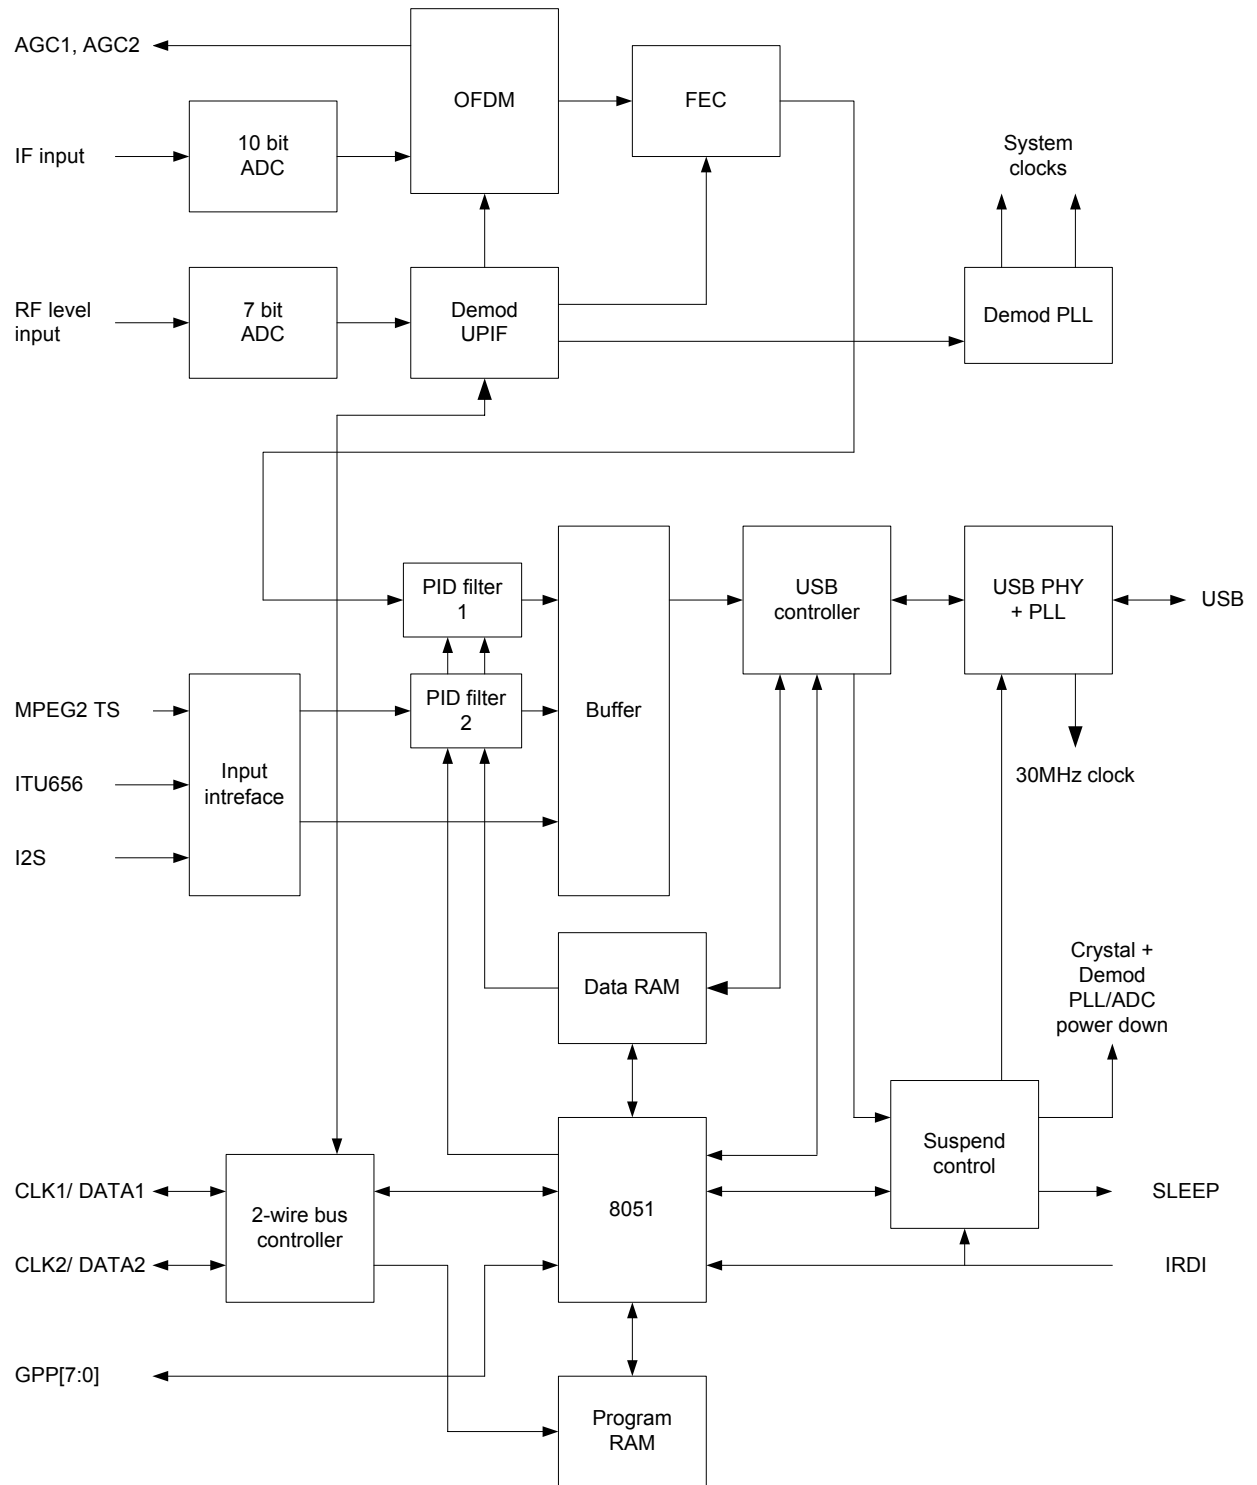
AGC1, AGC2

OFDM

FEC

IF input

10 bit ADC

System clocks

RF level input

7 bit ADC

Demod UPIF

Demod PLL

PID filter 1

Buffer

USB controller

USB PHY + PLL

USB

MPEG2 TS

PID filter 2

ITU656

Input intreface

30MHz clock

I2S

Data RAM

Crystal + Demod PLL/ADC power down

Suspend control

CLK1/ DATA1

8051

SLEEP

2-wire bus controller

CLK2/ DATA2

IRDI

GPP[7:0]

Program RAM